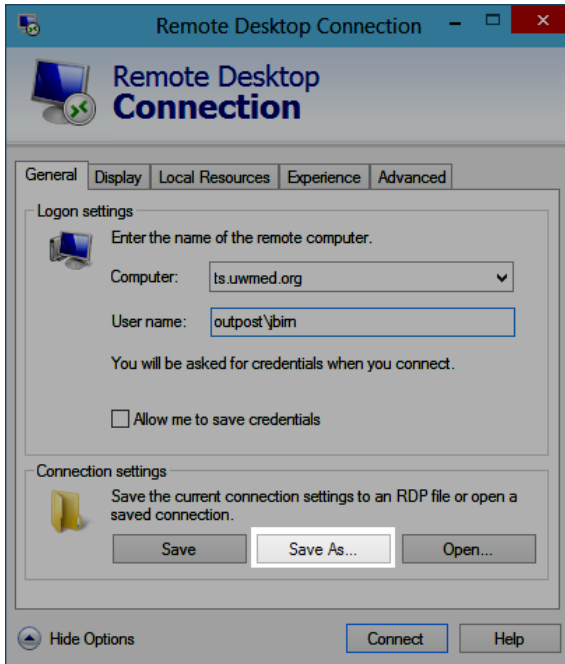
Remote Desktop Connection

Remote Desktop
Connection

General | Display | Local Resources | Experience | Advanced

Logon settings

Enter the name of the remote computer.

Computer: ts.uwmed.org

User name: outpost\jbirn

You will be asked for credentials when you connect.

Allow me to save credentials

Connection settings

Save the current connection settings to an RDP file or open a saved connection.

Save | Save As... | Open...

Hide Options

Connect | Help